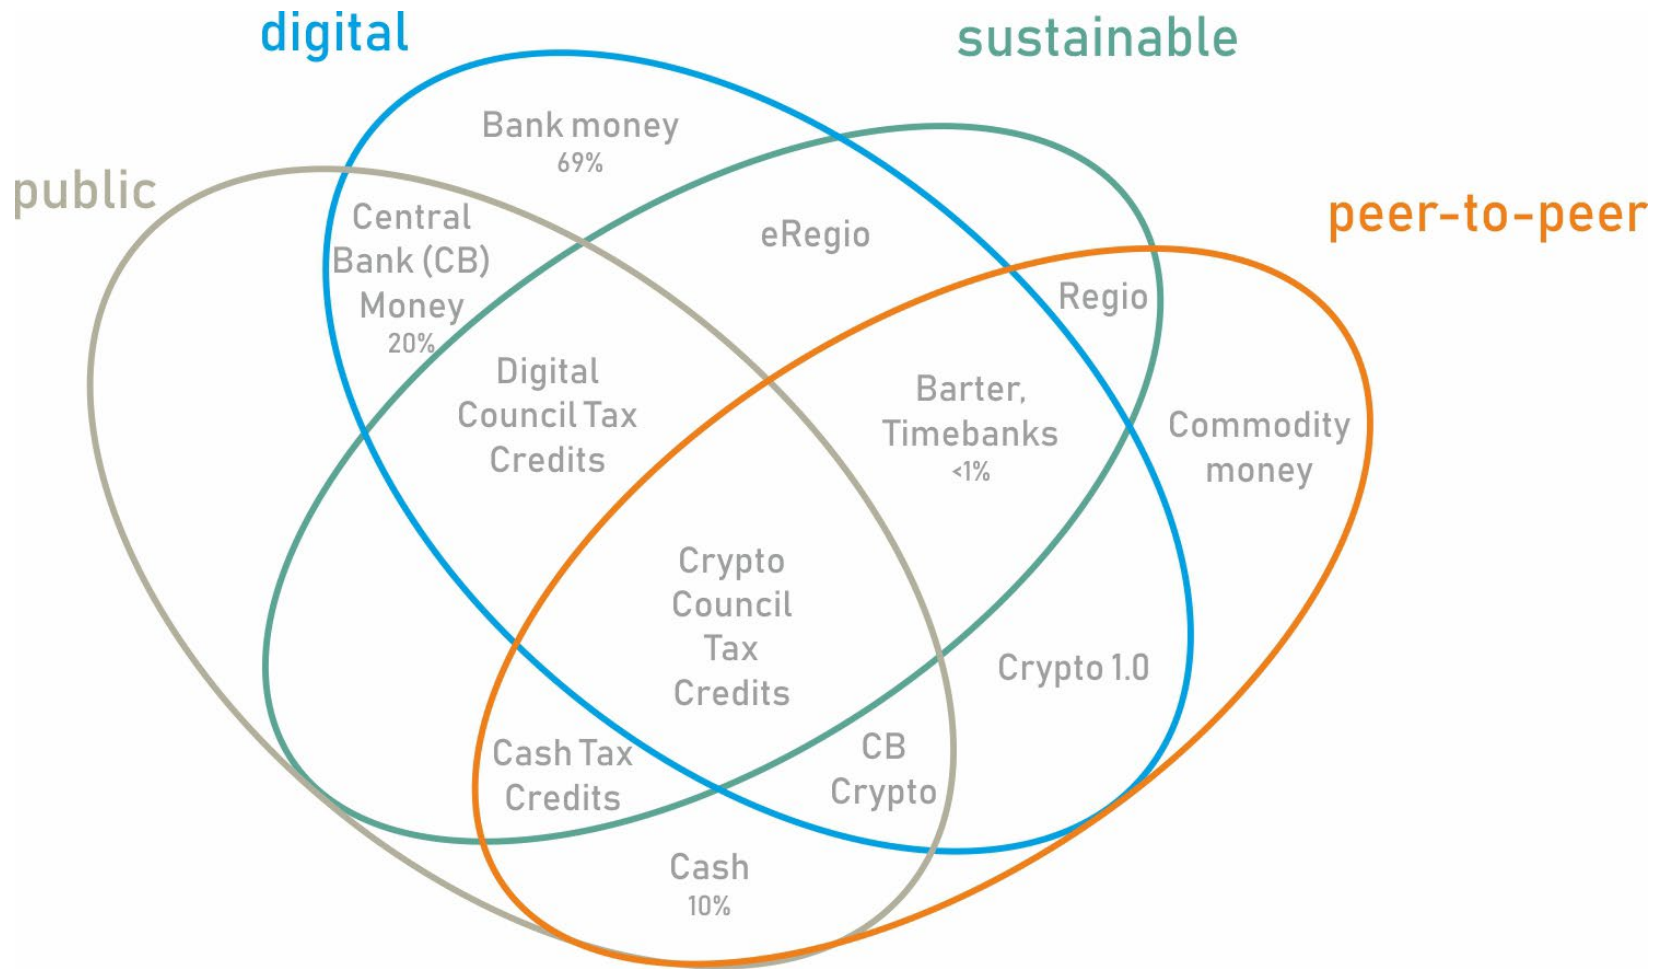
digital

sustainable

public

peer-to-peer

Bank money
69%

Central Bank (CB) Money
20%

eRegio

Regio

Digital Council Tax Credits

Barter, Timebanks
<1%

Commodity money

Crypto Council Tax Credits

Crypto 1.0

Cash Tax Credits

CB Crypto

Cash
10%